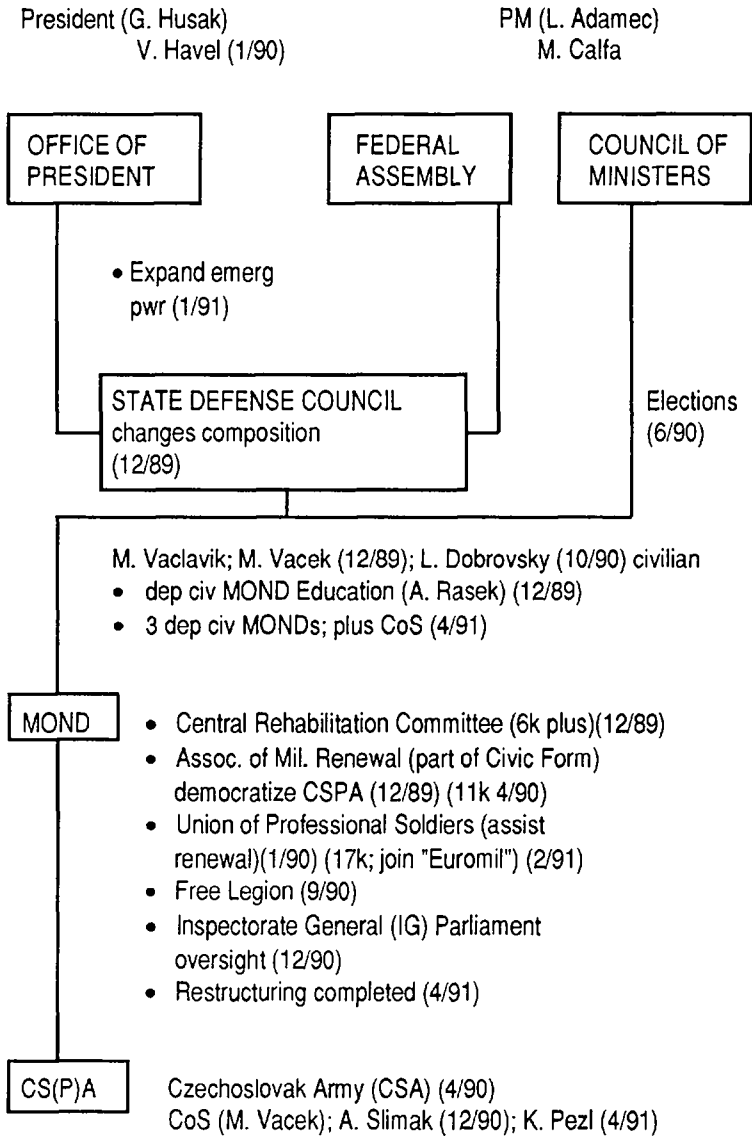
President (G. Husak)
V. Havel (1/90)

PM (L. Adamec)
M. Calfa

OFFICE OF PRESIDENT

FEDERAL ASSEMBLY

COUNCIL OF MINISTERS

• Expand emerg pwr (1/91)

STATE DEFENSE COUNCIL changes composition (12/89)

Elections (6/90)

M. Vaclavik; M. Vacek (12/89); L. Dobrovsky (10/90) civilian
• dep civ MOND Education (A. Rasek) (12/89)
• 3 dep civ MONDs; plus CoS (4/91)

MOND

• Central Rehabilitation Committee (6k plus)(12/89)
• Assoc. of Mil. Renewal (part of Civic Form) democratize CSPA (12/89) (11k 4/90)
• Union of Professional Soldiers (assist renewal)(1/90) (17k; join "Euromil") (2/91)
• Free Legion (9/90)
• Inspectorate General (IG) Parliament oversight (12/90)
• Restructuring completed (4/91)

CS(P)A

Czechoslovak Army (CSA) (4/90)
CoS (M. Vacek); A. Slimak (12/90); K. Pezl (4/91)